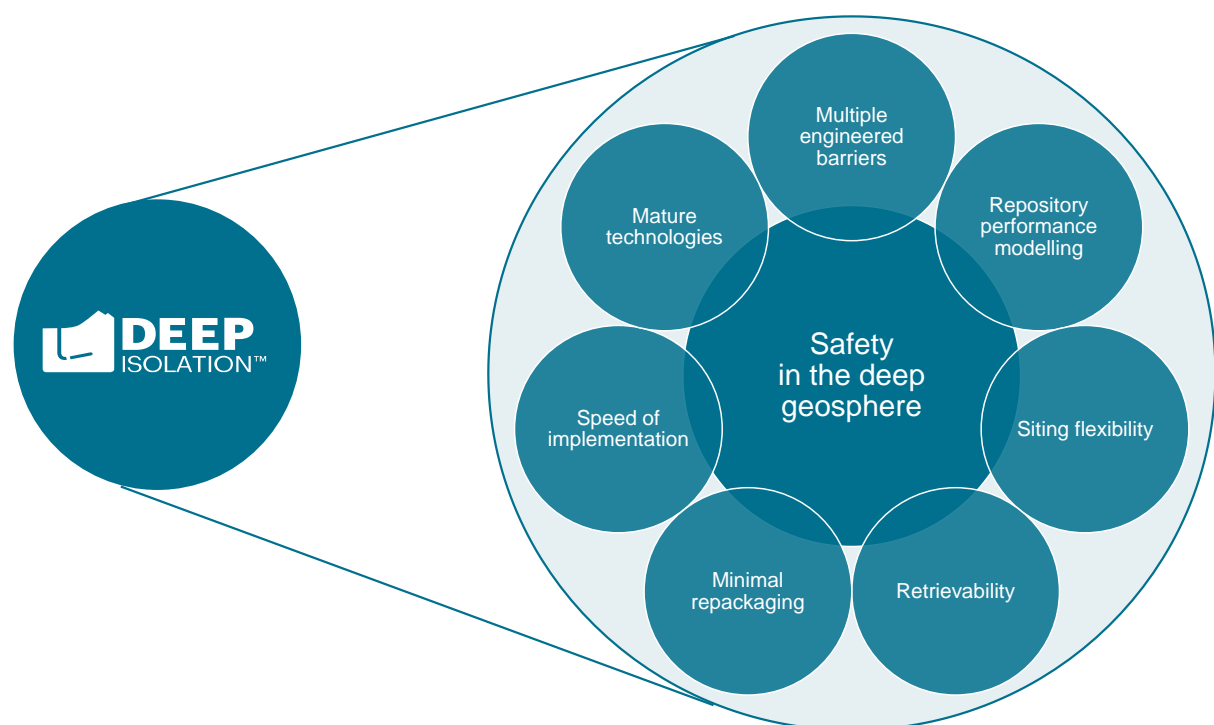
DEEP ISOLATION™

Safety in the deep geosphere

Multiple engineered barriers

Repository performance modelling

Siting flexibility

Retrievability

Minimal repackaging

Speed of implementation

Mature technologies